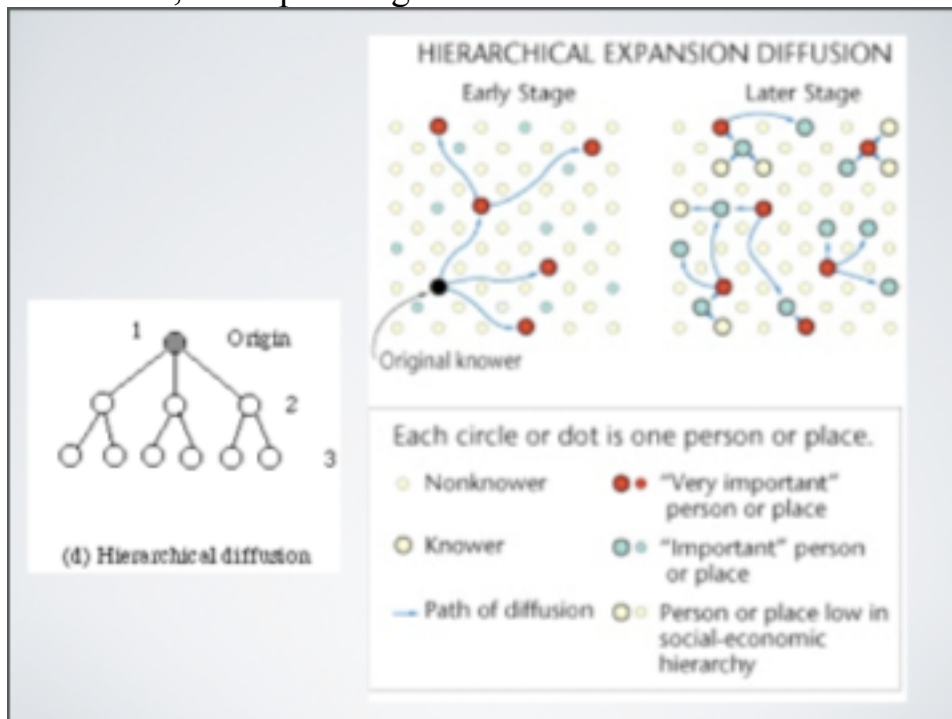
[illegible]

1 Origin

2

3

(d) Hierarchical diffusion

HIERARCHICAL EXPANSION DIFFUSION

Early Stage

Later Stage

Original knower

Each circle or dot is one person or place.

Nonknower

"Very important" person or place

Knower

"Important" person or place

Path of diffusion

Person or place low in social-economic hierarchy